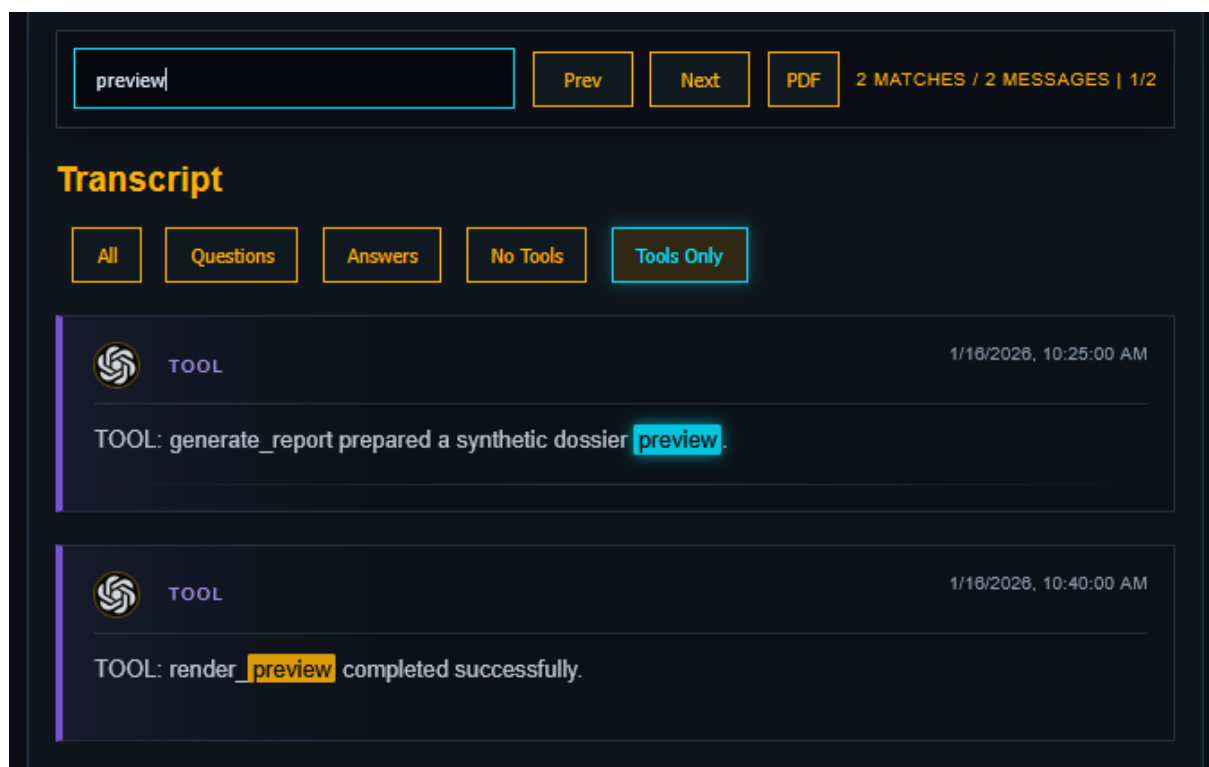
preview

Prev Next PDF 2 MATCHES / 2 MESSAGES | 1/2

Transcript

All Questions Answers No Tools Tools Only

TOOL 1/16/2026, 10:25:00 AM

TOOL: generate_report prepared a synthetic dossier preview.

TOOL 1/16/2026, 10:40:00 AM

TOOL: render_preview completed successfully.